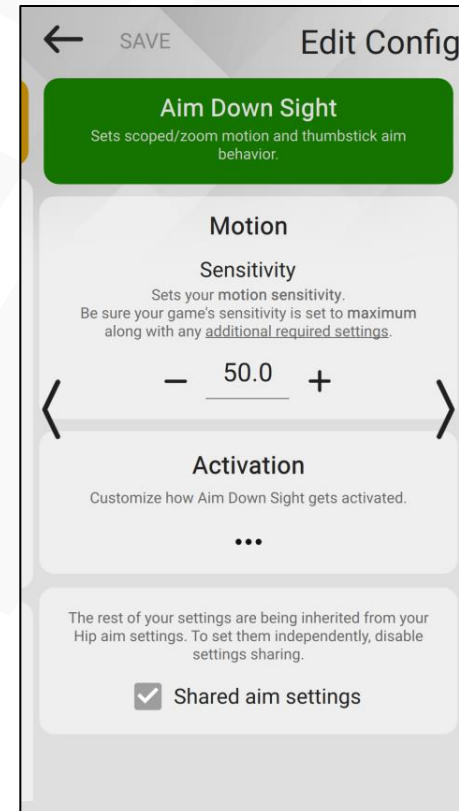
← SAVE Edit Config

Aim Down Sight
Sets scoped/zoom motion and thumbstick aim behavior.

Motion

Sensitivity
Sets your motion sensitivity.
Be sure your game's sensitivity is set to maximum along with any additional required settings.

⟨ − 50.0 + ⟩

Activation
Customize how Aim Down Sight gets activated.

•••

The rest of your settings are being inherited from your Hip aim settings. To set them independently, disable settings sharing.

Shared aim settings